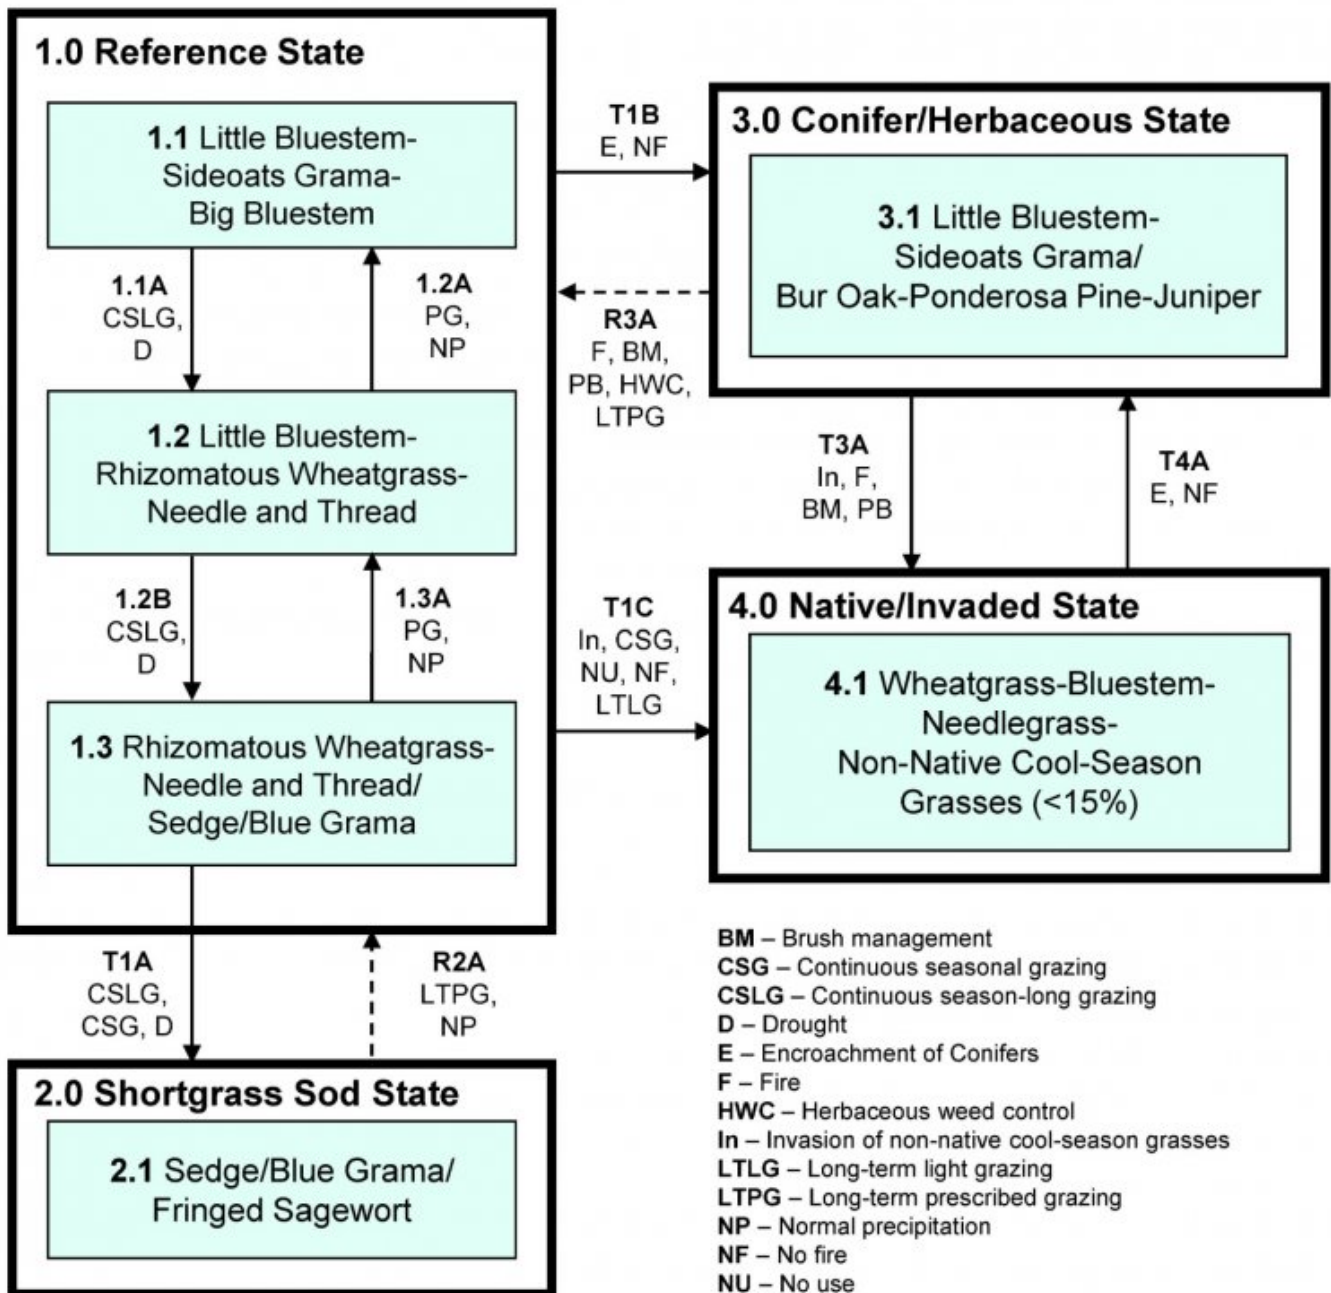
**1.0 Reference State**

**1.1** Little Bluestem-Sideoats Grama-Big Bluestem

**1.1A** CSLG, D

**1.2A** PG, NP

**1.2** Little Bluestem-Rhizomatous Wheatgrass-Needle and Thread

**1.2B** CSLG, D

**1.3A** PG, NP

**1.3** Rhizomatous Wheatgrass-Needle and Thread/Sedge/Blue Grama

**T1B** E, NF

**3.0 Conifer/Herbaceous State**

**3.1** Little Bluestem-Sideoats Grama/Bur Oak-Ponderosa Pine-Juniper

**R3A** F, BM, PB, HWC, LTPG

**T3A** In, F, BM, PB

**T4A** E, NF

**T1C** In, CSG, NU, NF, LTLG

**4.0 Native/Invaded State**

**4.1** Wheatgrass-Bluestem-Needlegrass-Non-Native Cool-Season Grasses (<15%)

**T1A** CSLG, CSG, D

**R2A** LTPG, NP

**2.0 Shortgrass Sod State**

**2.1** Sedge/Blue Grama/Fringed Sagewort

**BM** – Brush management
**CSG** – Continuous seasonal grazing
**CSLG** – Continuous season-long grazing
**D** – Drought
**E** – Encroachment of Conifers
**F** – Fire
**HWC** – Herbaceous weed control
**In** – Invasion of non-native cool-season grasses
**LTLG** – Long-term light grazing
**LTPG** – Long-term prescribed grazing
**NP** – Normal precipitation
**NF** – No fire
**NU** – No use